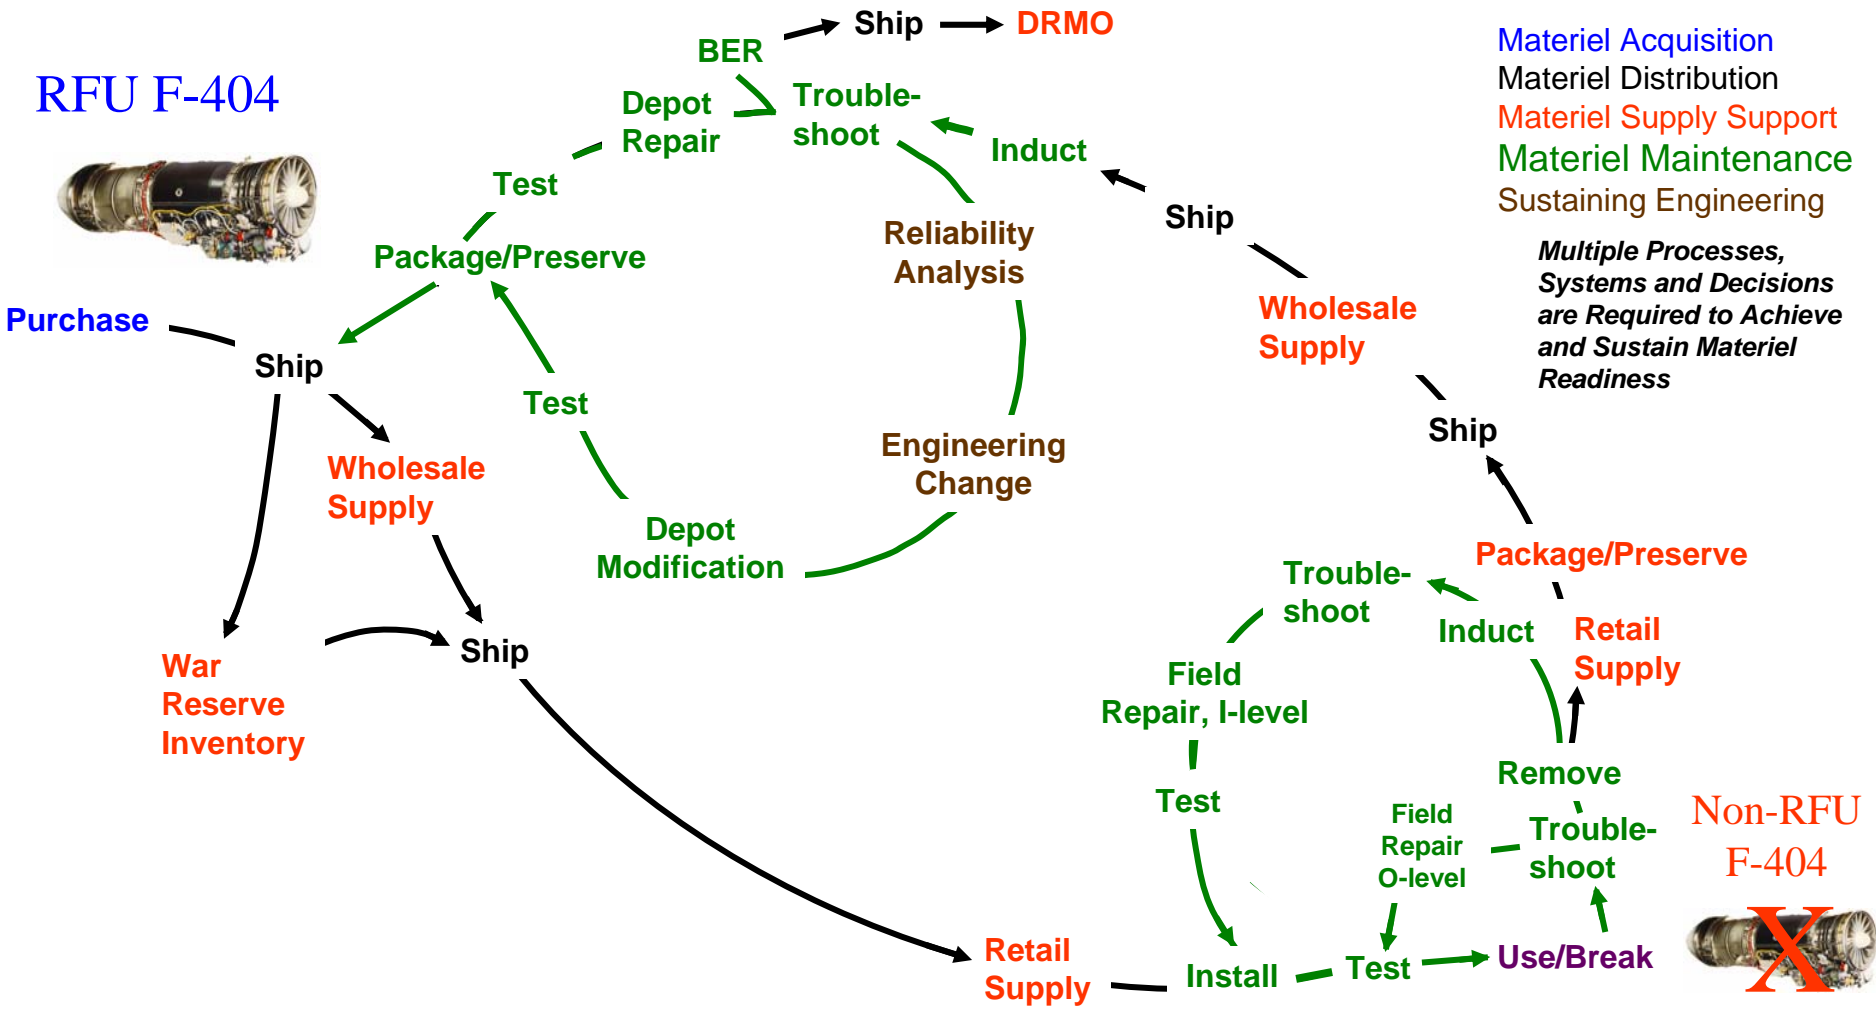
RFU F-404

BER

Ship

DRMO

Depot Repair

Trouble-shoot

Induct

Test

Ship

Package/Preserve

Reliability Analysis

Purchase

Ship

Wholesale Supply

Test

Wholesale Supply

Ship

Engineering Change

Depot Modification

Ship

War Reserve Inventory

Retail Supply

Materiel Acquisition
Materiel Distribution
Materiel Supply Support
Materiel Maintenance
Sustaining Engineering

Multiple Processes, Systems and Decisions are Required to Achieve and Sustain Materiel Readiness

Package/Preserve

Trouble-shoot

Induct

Retail Supply

Field Repair, I-level

Remove

Test

Field Repair O-level

Trouble-shoot

Non-RFU F-404

Install

Test

Use/Break

X